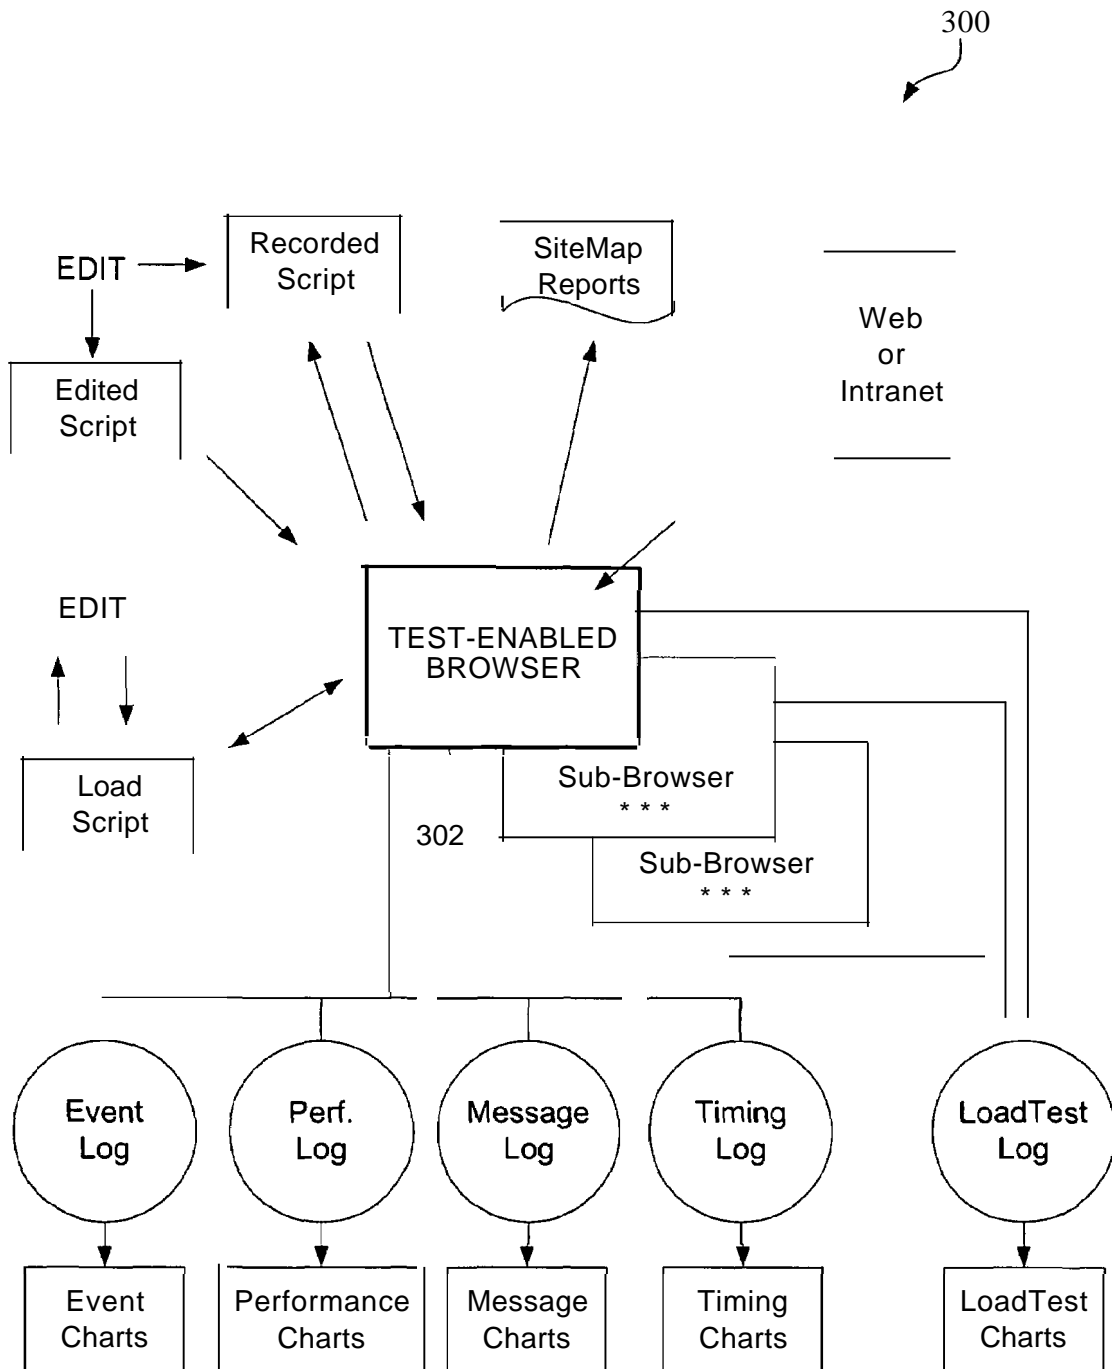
300

EDIT

Recorded Script

SiteMap Reports

Web or Intranet

Edited Script

EDIT

TEST-ENABLED BROWSER

Load Script

Sub-Browser
* * *

302

Sub-Browser
* * *

Event Log

Perf. Log

Message Log

Timing Log

LoadTest Log

Event Charts

Performance Charts

Message Charts

Timing Charts

LoadTest Charts